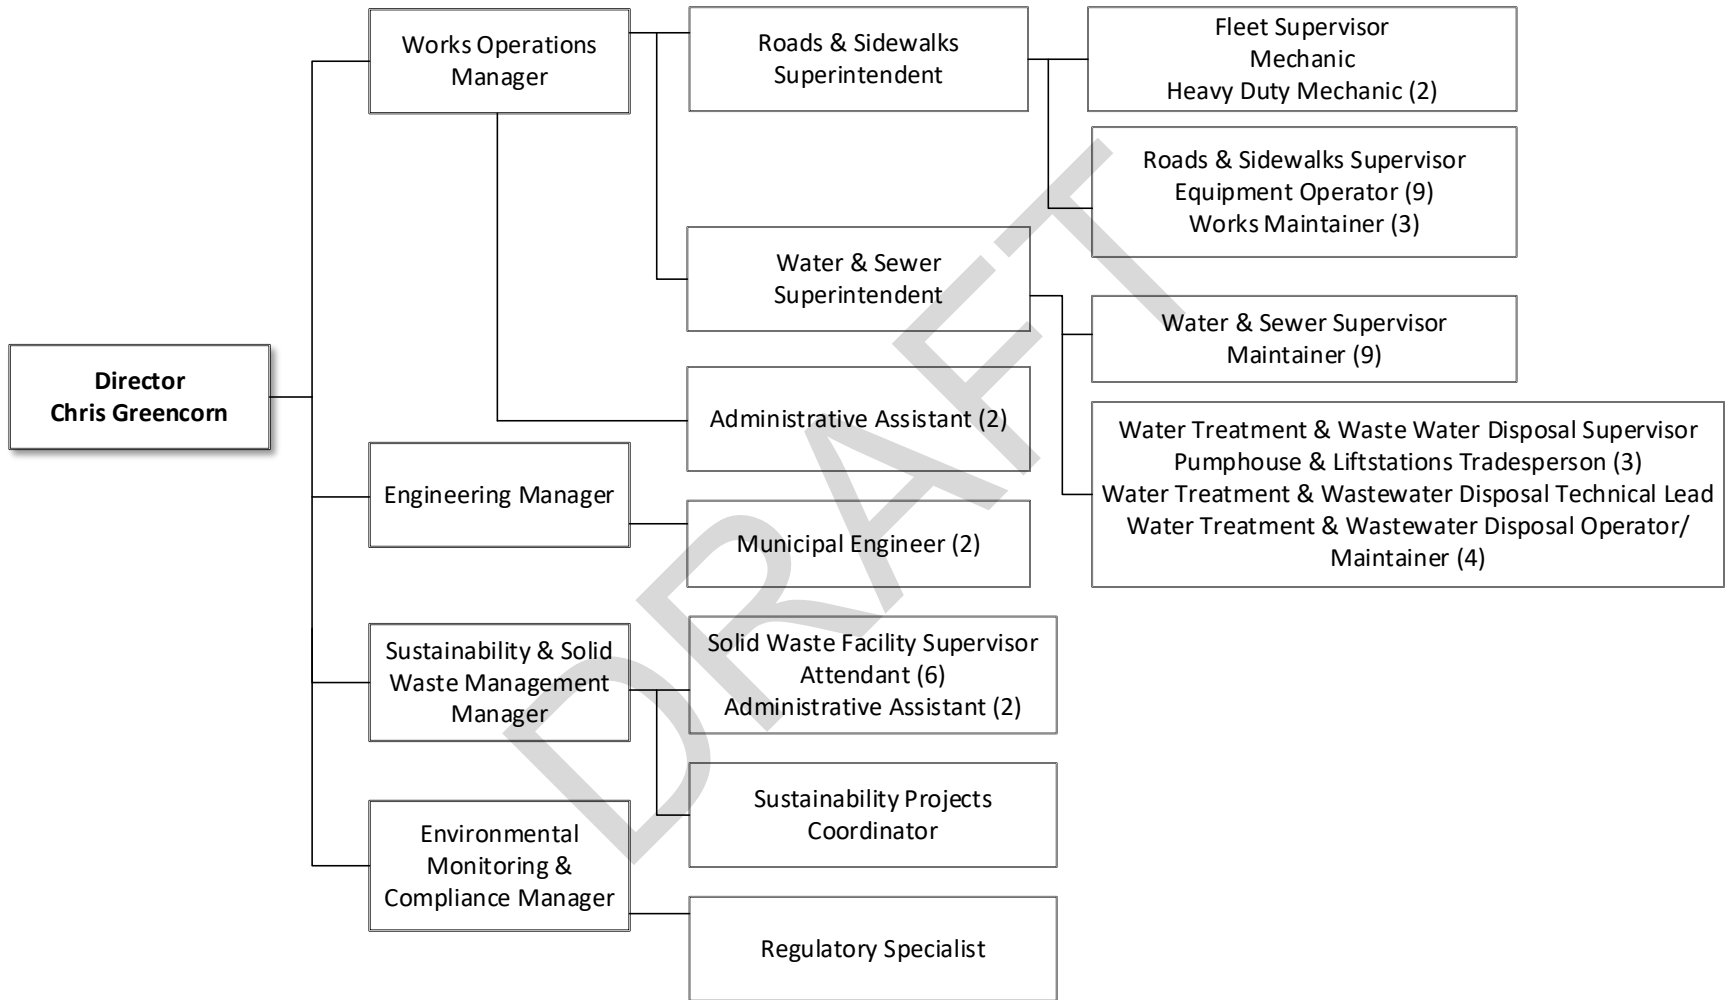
Director
Chris Greencorn

Works Operations Manager

Roads & Sidewalks Superintendent

Fleet Supervisor
Mechanic
Heavy Duty Mechanic (2)

Roads & Sidewalks Supervisor
Equipment Operator (9)
Works Maintainer (3)

Water & Sewer Superintendent

Water & Sewer Supervisor
Maintainer (9)

Water Treatment & Waste Water Disposal Supervisor
Pumphouse & Liftstations Tradesperson (3)
Water Treatment & Wastewater Disposal Technical Lead
Water Treatment & Wastewater Disposal Operator/ Maintainer (4)

Administrative Assistant (2)

Engineering Manager

Municipal Engineer (2)

Sustainability & Solid Waste Management Manager

Solid Waste Facility Supervisor
Attendant (6)
Administrative Assistant (2)

Sustainability Projects Coordinator

Environmental Monitoring & Compliance Manager

Regulatory Specialist

DRAFT